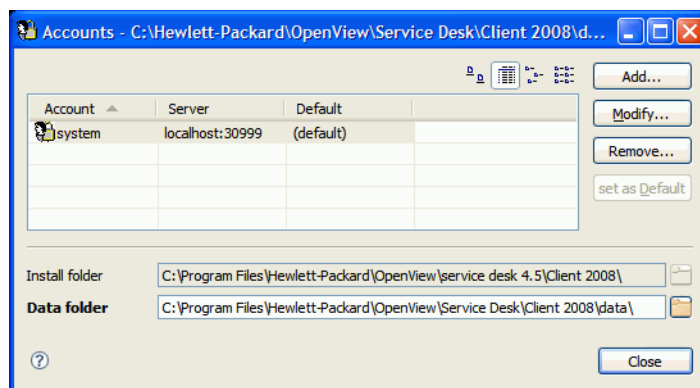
Accounts - C:\Hewlett-Packard\OpenView\Service Desk\Client 2008\d...

| Account | Server | Default |
|---|---|---|
| system | localhost:30999 | (default) |

Add...
Modify...
Remove...
set as Default

Install folder C:\Program Files\Hewlett-Packard\OpenView\service desk 4.5\Client 2008\
Data folder C:\Program Files\Hewlett-Packard\OpenView\Service Desk\Client 2008\data\

Close